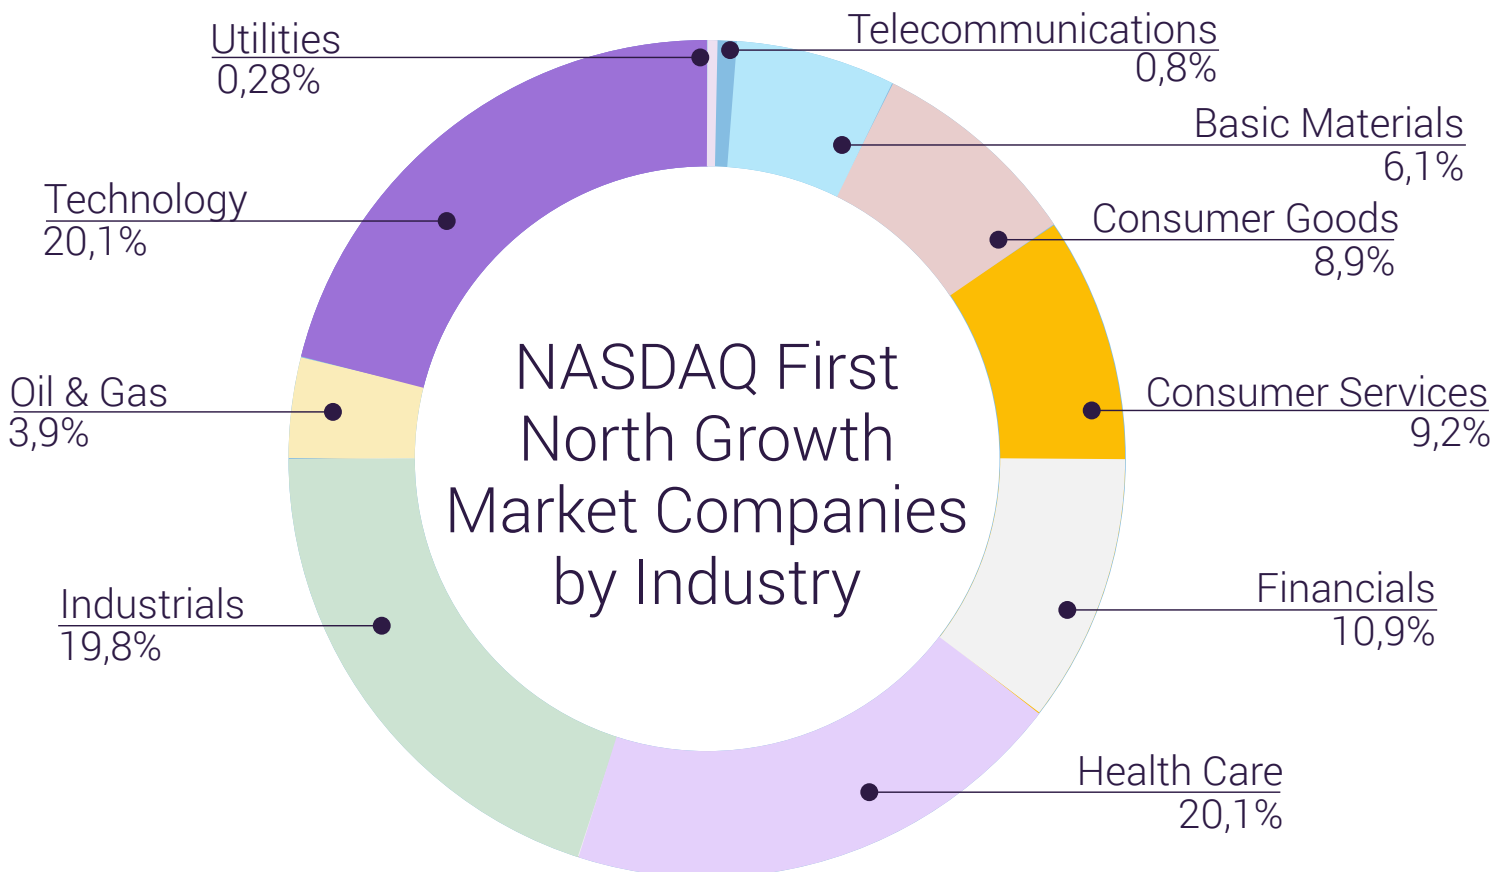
NASDAQ First North Growth Market Companies by Industry

Utilities
0,28%

Telecommunications
0,8%

Basic Materials
6,1%

Technology
20,1%

Consumer Goods
8,9%

Oil & Gas
3,9%

Consumer Services
9,2%

Industrials
19,8%

Financials
10,9%

Health Care
20,1%